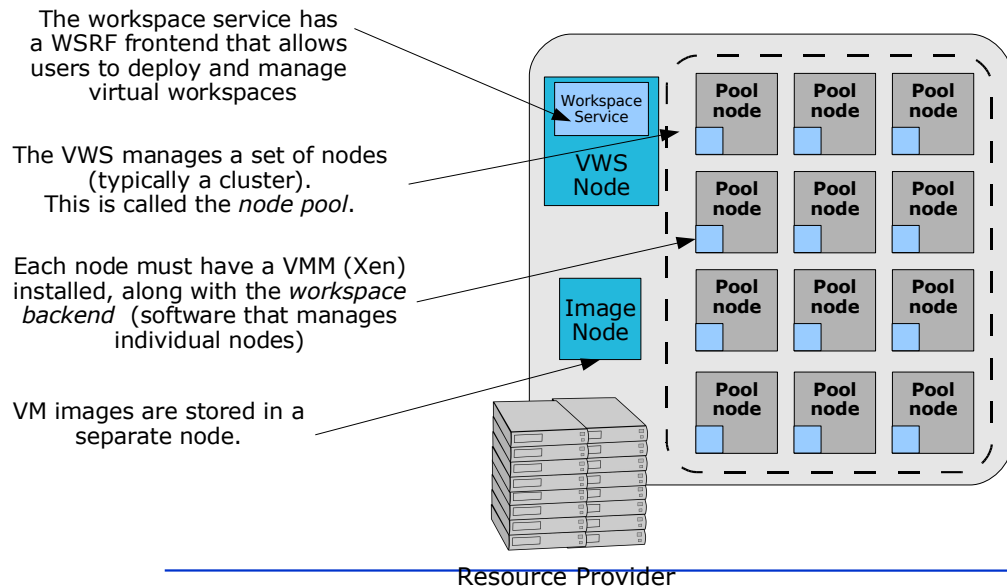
The workspace service has a WSRF frontend that allows users to deploy and manage virtual workspaces

The VWS manages a set of nodes (typically a cluster). This is called the *node pool*.

Each node must have a VMM (Xen) installed, along with the *workspace backend* (software that manages individual nodes)

VM images are stored in a separate node.

Workspace Service

VWS Node

Image Node

Pool node

Pool node

Pool node

Pool node

Pool node

Pool node

Pool node

Pool node

Pool node

Pool node

Pool node

Pool node

Resource Provider